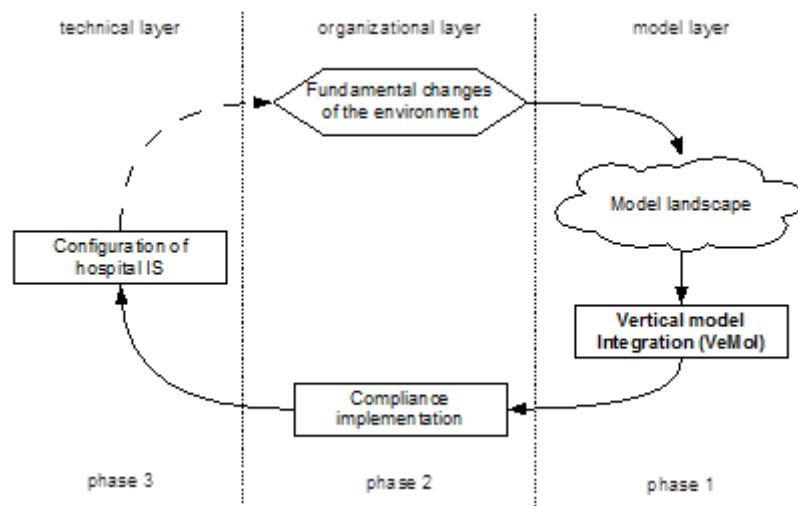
technical layer

organizational layer

model layer

Fundamental changes of the environment

Model landscape

Configuration of hospital IS

Vertical model Integration (VeMoI)

Compliance implementation

phase 3

phase 2

phase 1